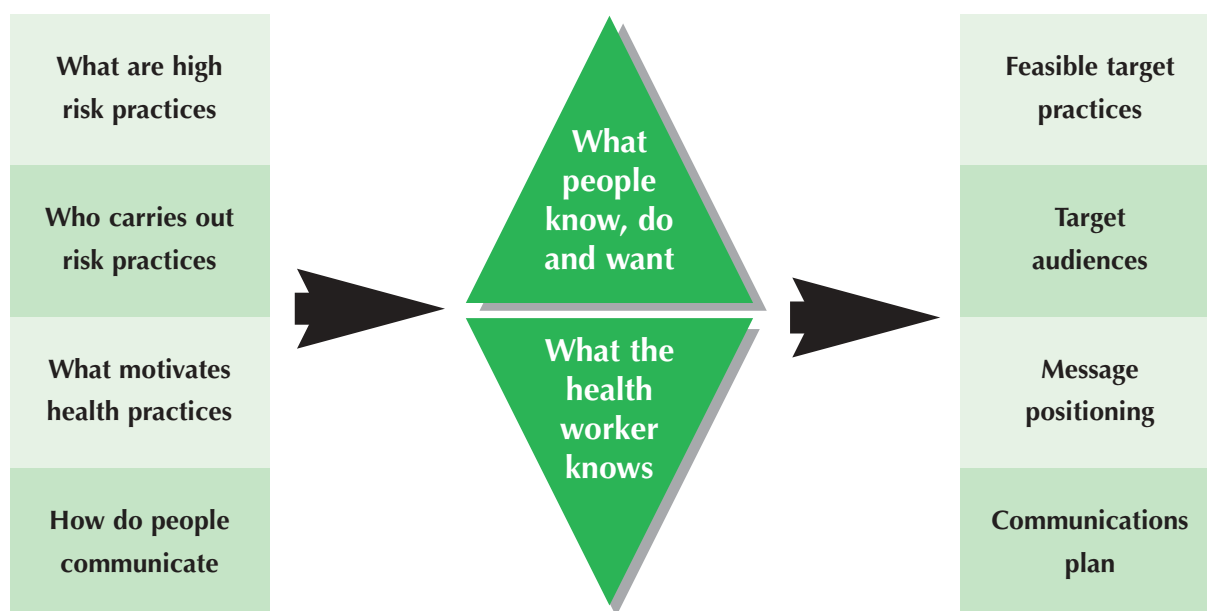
What are high risk practices

Who carries out risk practices

What motivates health practices

How do people communicate

What people know, do and want

What the health worker knows

Feasible target practices

Target audiences

Message positioning

Communications plan